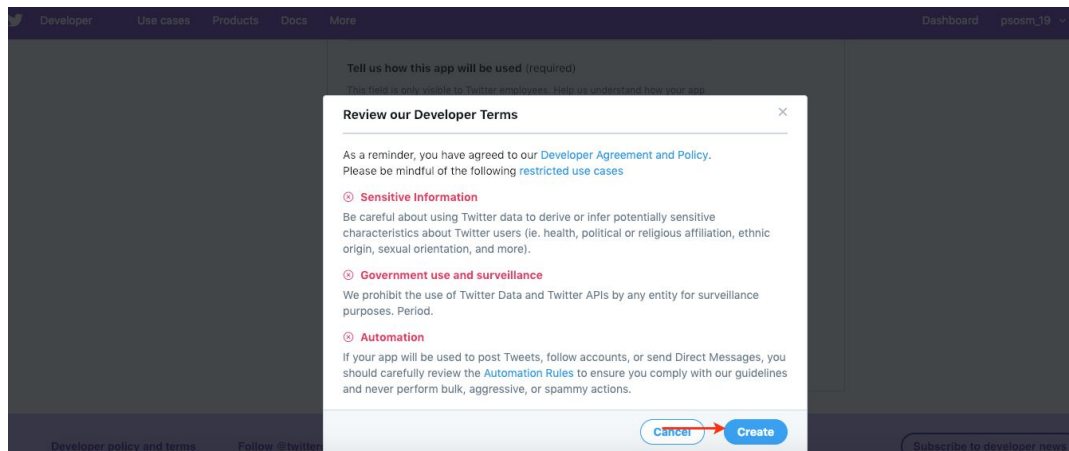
Developer Use cases Products Docs More

Dashboard psosm_19

Tell us how this app will be used (required)

This field is only visible to Twitter employees. Help us understand how your app

Review our Developer Terms

×

As a reminder, you have agreed to our Developer Agreement and Policy. Please be mindful of the following restricted use cases

⊗ Sensitive Information

Be careful about using Twitter data to derive or infer potentially sensitive characteristics about Twitter users (ie. health, political or religious affiliation, ethnic origin, sexual orientation, and more).

⊗ Government use and surveillance

We prohibit the use of Twitter Data and Twitter APIs by any entity for surveillance purposes. Period.

⊗ Automation

If your app will be used to post Tweets, follow accounts, or send Direct Messages, you should carefully review the Automation Rules to ensure you comply with our guidelines and never perform bulk, aggressive, or spammy actions.

Cancel Create

Developer policy and terms Follow @twitter

Subscribe to developer news